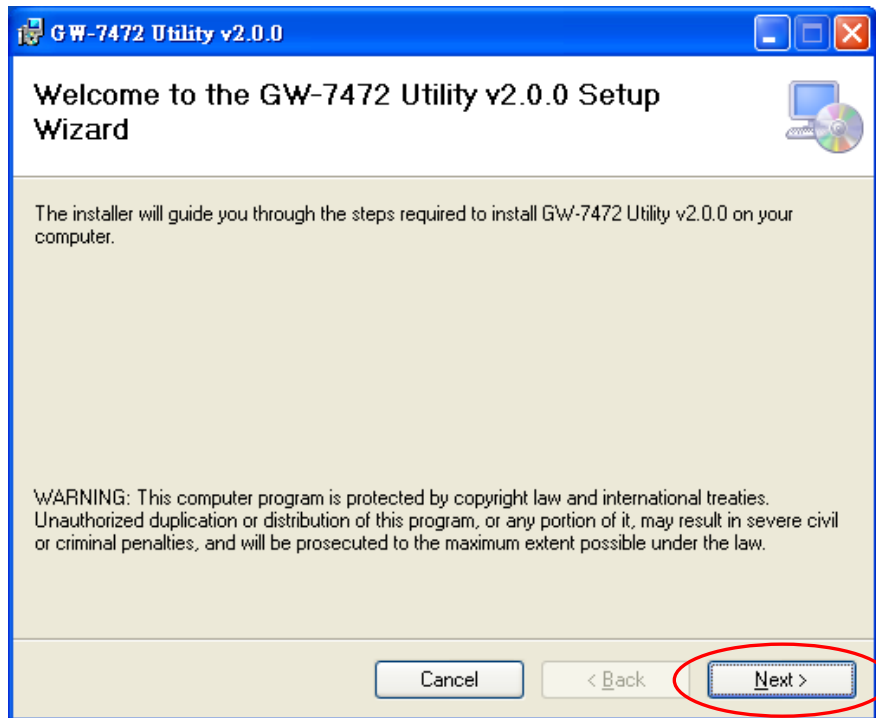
GW-7472 Utility v2.0.0

Welcome to the GW-7472 Utility v2.0.0 Setup Wizard

The installer will guide you through the steps required to install GW-7472 Utility v2.0.0 on your computer.

WARNING: This computer program is protected by copyright law and international treaties. Unauthorized duplication or distribution of this program, or any portion of it, may result in severe civil or criminal penalties, and will be prosecuted to the maximum extent possible under the law.

Cancel

< Back

Next >